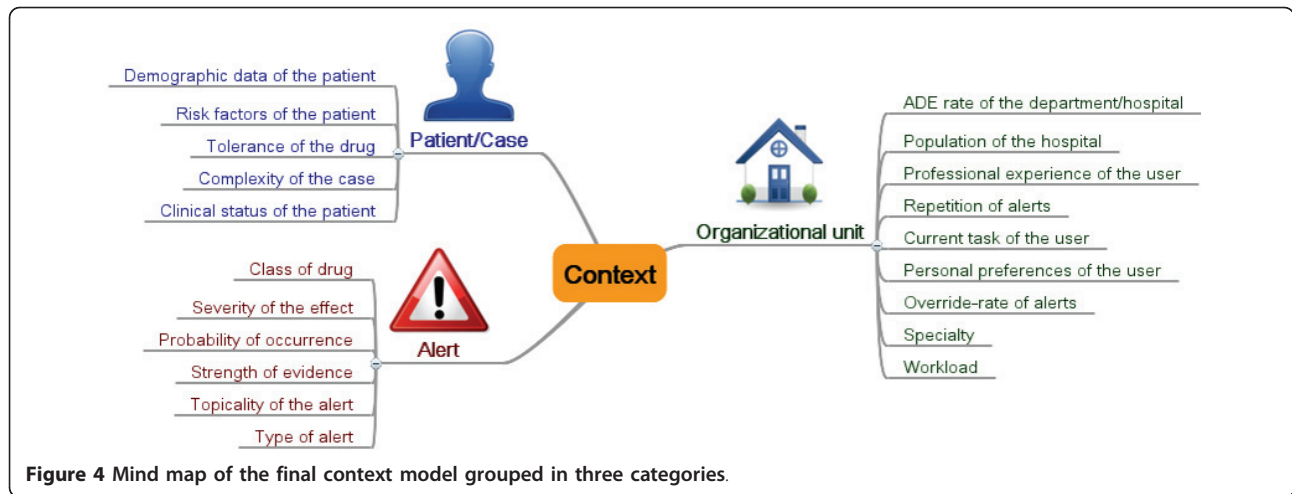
Demographic data of the patient
Risk factors of the patient
Tolerance of the drug
Complexity of the case
Clinical status of the patient

Patient/Case

Class of drug
Severity of the effect
Probability of occurrence
Strength of evidence
Topicality of the alert
Type of alert

Alert

Context

Organizational unit

ADE rate of the department/hospital
Population of the hospital
Professional experience of the user
Repetition of alerts
Current task of the user
Personal preferences of the user
Override-rate of alerts
Specialty
Workload

**Figure 4 Mind map of the final context model grouped in three categories**.